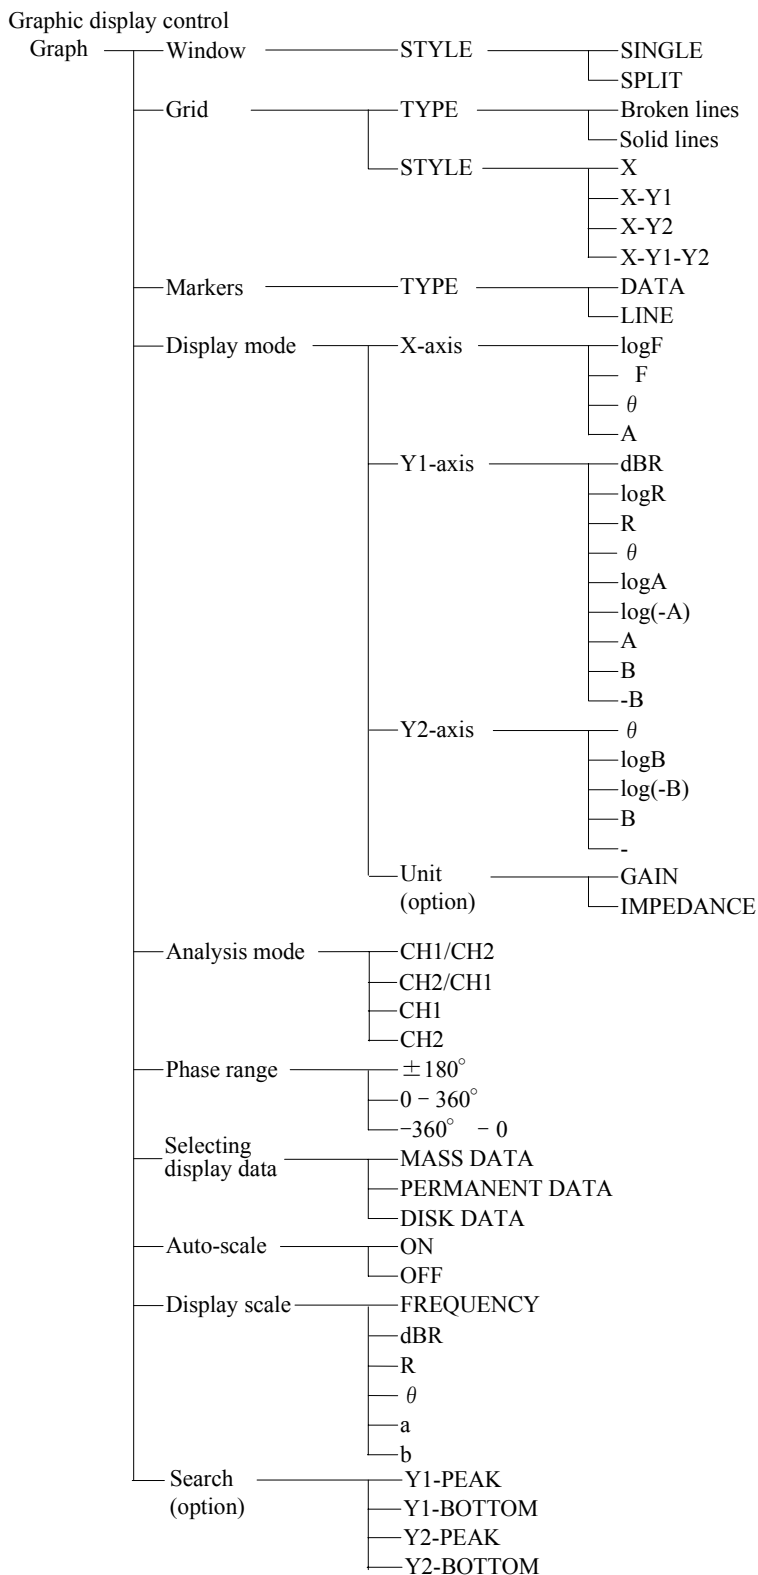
Graphic display control

Graph
Window
STYLE
SINGLE
SPLIT
Grid
TYPE
Broken lines
Solid lines
STYLE
X
X-Y1
X-Y2
X-Y1-Y2
Markers
TYPE
DATA
LINE
Display mode
X-axis
logF
F
$\theta$
A
Y1-axis
dBR
logR
R
$\theta$
logA
log(-A)
A
B
-B
Y2-axis
$\theta$
logB
log(-B)
B
-
Unit (option)
GAIN
IMPEDANCE
Analysis mode
CH1/CH2
CH2/CH1
CH1
CH2
Phase range
$\pm 180^\circ$
$0 - 360^\circ$
$-360^\circ - 0$
Selecting display data
MASS DATA
PERMANENT DATA
DISK DATA
Auto-scale
ON
OFF
Display scale
FREQUENCY
dBR
R
$\theta$
a
b
Search (option)
Y1-PEAK
Y1-BOTTOM
Y2-PEAK
Y2-BOTTOM